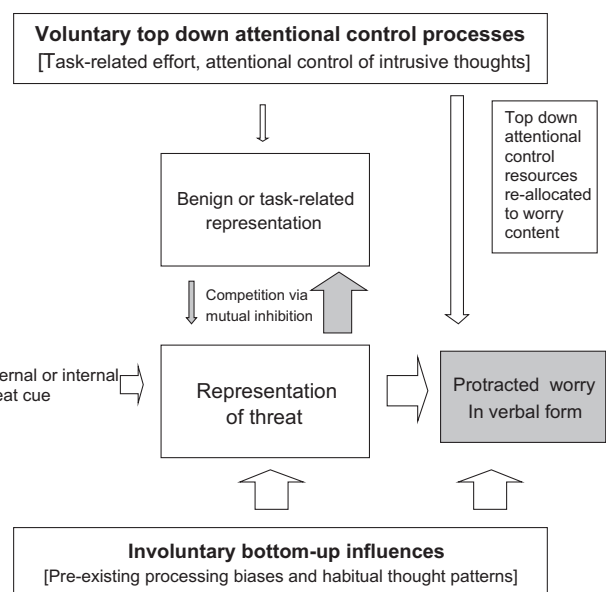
Voluntary top down attentional control processes
[Task-related effort, attentional control of intrusive thoughts]

Top down attentional control resources re-allocated to worry content

Benign or task-related representation

Competition via mutual inhibition

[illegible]ernal or internal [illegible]eat cue

Representation of threat

Protracted worry In verbal form

Involuntary bottom-up influences
[Pre-existing processing biases and habitual thought patterns]